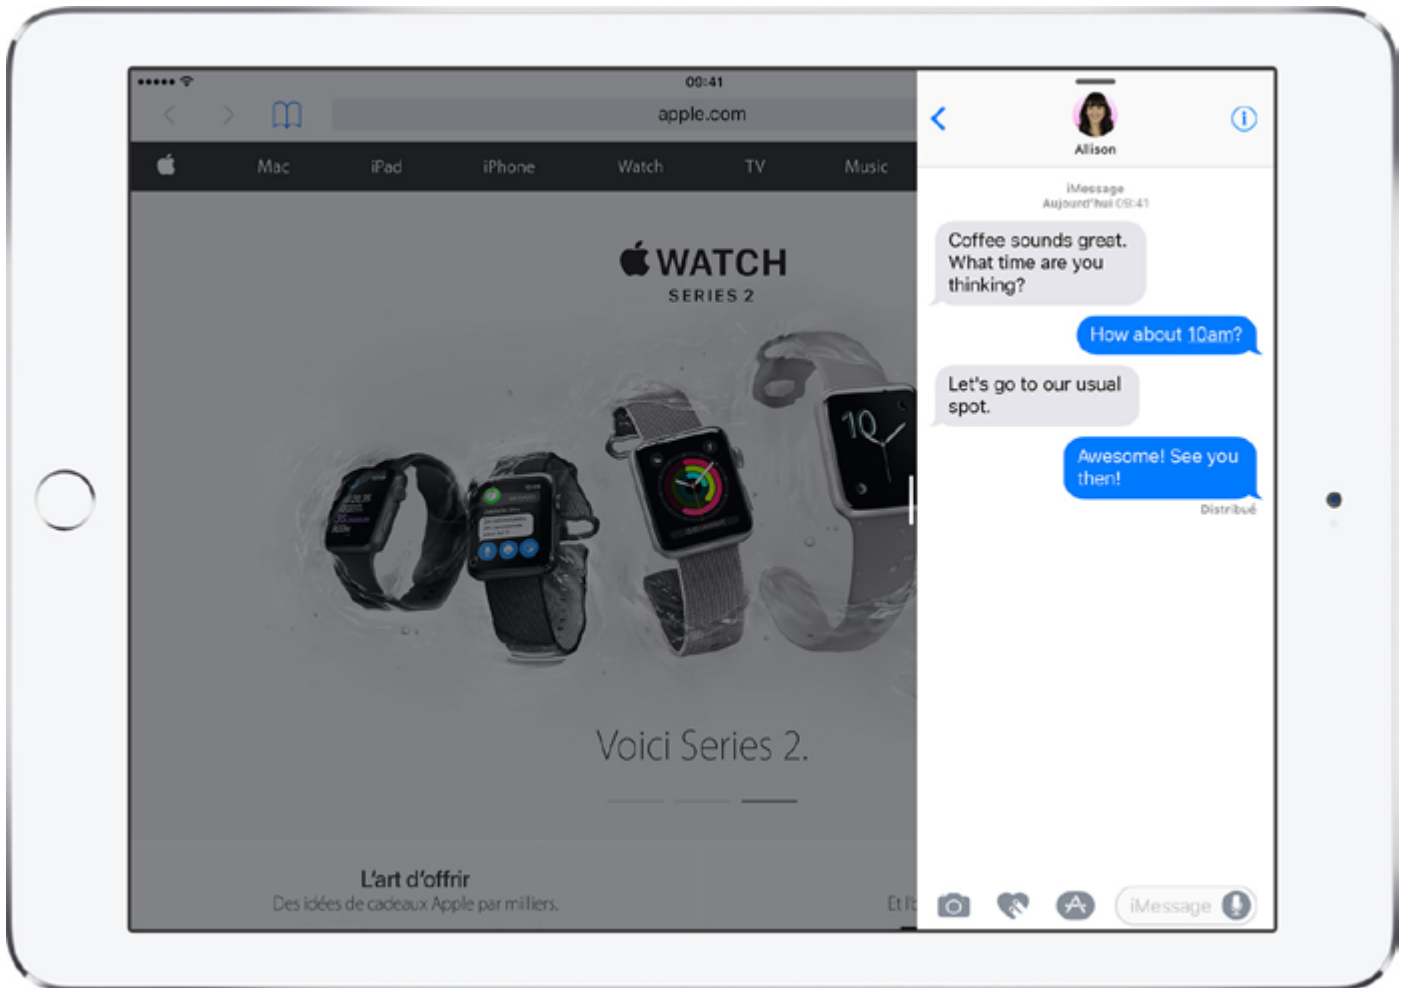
09:41

apple.com

Mac iPad iPhone Watch TV Music

WATCH
SERIES 2

10

Voici Series 2.

L'art d'offrir
Des idées de cadeaux Apple par milliers.

Et l

Allison

iMessage
Aujourd'hui 09:41

Coffee sounds great. What time are you thinking?

How about 10am?

Let's go to our usual spot.

Awesome! See you then!

Distribué

iMessage